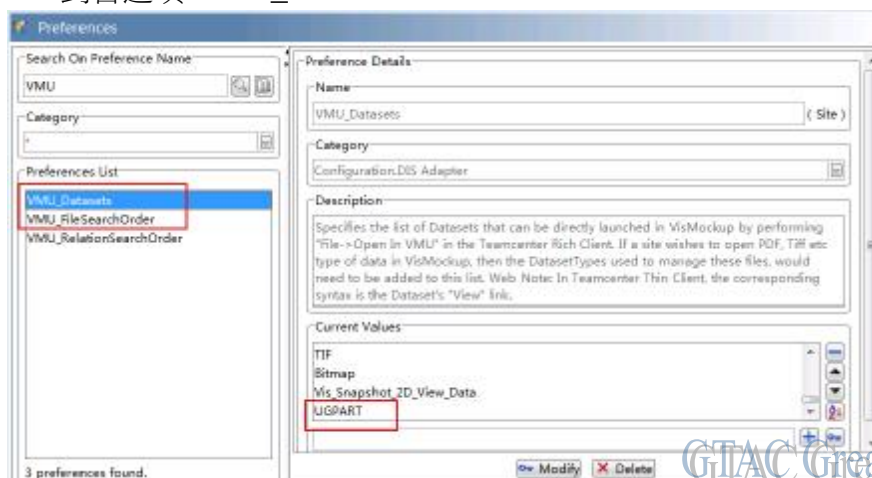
Preferences

Search On Preference Name
VMU

Category
*

Preferences List
VMU_Datasets
VMU_FileSearchOrder
VMU_RelationSearchOrder

3 preferences found.

Preference Details
Name
VMU_Datasets
( Site )

Category
Configuration.DIS Adapter

Description
Specifies the list of Datasets that can be directly launched in VisMockup by performing "File->Open in VMU" in the Teamcenter Rich Client. If a site wishes to open PDF, Tiff etc type of data in VisMockup, then the DatasetTypes used to manage these files, would need to be added to this list. Web Note: In Teamcenter Thin Client, the corresponding syntax is the Dataset's "View" link.

Current Values
TIF
Bitmap
Vis_Snapshot_2D_View_Data
UGPART

Modify
Delete

GTAC Gre